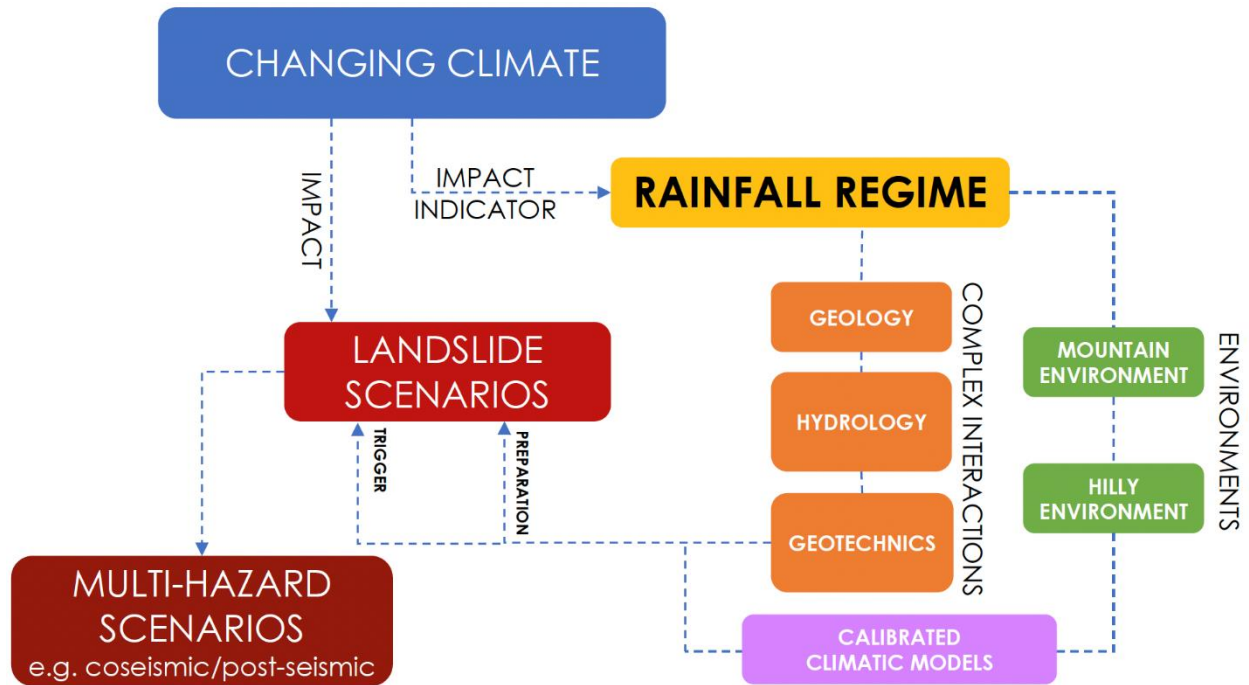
CHANGING CLIMATE

IMPACT

IMPACT INDICATOR

RAINFALL REGIME

LANDSLIDE SCENARIOS

TRIGGER

PREPARATION

GEOLOGY

HYDROLOGY

GEOTECHNICS

COMPLEX INTERACTIONS

MOUNTAIN ENVIRONMENT

HILLY ENVIRONMENT

ENVIRONMENTS

MULTI-HAZARD SCENARIOS
e.g. coseismic/post-seismic

CALIBRATED CLIMATIC MODELS